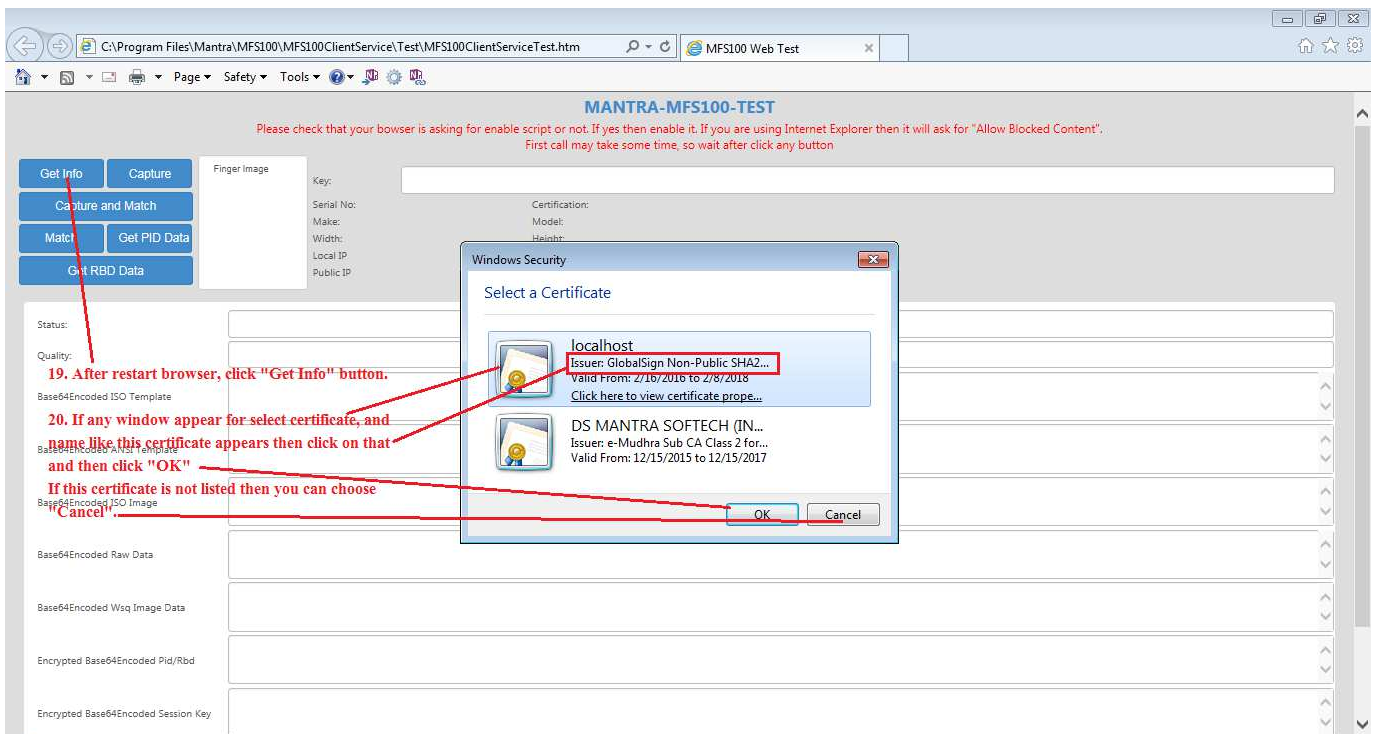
C:\Program Files\Mantra\MFS100\MFS100ClientService\Test\MFS100ClientServiceTest.htm

MFS100 Web Test

Page ▾ Safety ▾ Tools ▾

MANTRA-MFS100-TEST

Please check that your bowser is asking for enable script or not. If yes then enable it. If you are using Internet Explorer then it will ask for "Allow Blocked Content".

First call may take some time, so wait after click any button

Get Info
Capture
Capture and Match
Match
Get PID Data
Get RBD Data

Finger Image

Key:
Serial No:
Certification:
Make:
Model:
Width:
Height:
Local IP
Public IP

Status:
Quality:
Base64Encoded ISO Template
Base64Encoded ANSI Template
Base64Encoded ISO Image
Base64Encoded Raw Data
Base64Encoded Wsq Image Data
Encrypted Base64Encoded Pid/Rbd
Encrypted Base64Encoded Session Key

Windows Security

Select a Certificate

localhost
Issuer: GlobalSign Non-Public SHA2...
Valid From: 2/16/2016 to 2/8/2018
Click here to view certificate prope...

DS MANTRA SOFTECH (IN...
Issuer: e-Mudhra Sub CA Class 2 for...
Valid From: 12/15/2015 to 12/15/2017

OK
Cancel

19. After restart browser, click "Get Info" button.

20. If any window appear for select certificate, and name like this certificate appears then click on that and then click "OK"

If this certificate is not listed then you can choose "Cancel".